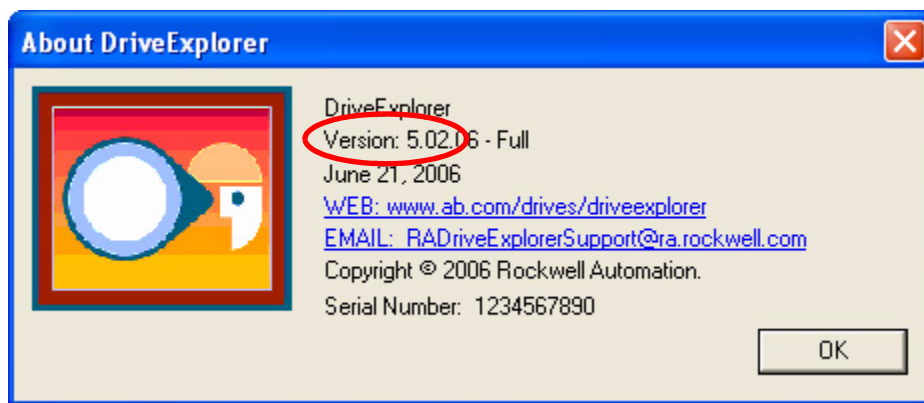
About DriveExplorer

DriveExplorer
Version: 5.02.06 - Full
June 21, 2006
WEB: www.ab.com/drives/driveexplorer
EMAIL: RADriveExplorerSupport@ra.rockwell.com
Copyright © 2006 Rockwell Automation.
Serial Number: 1234567890

OK